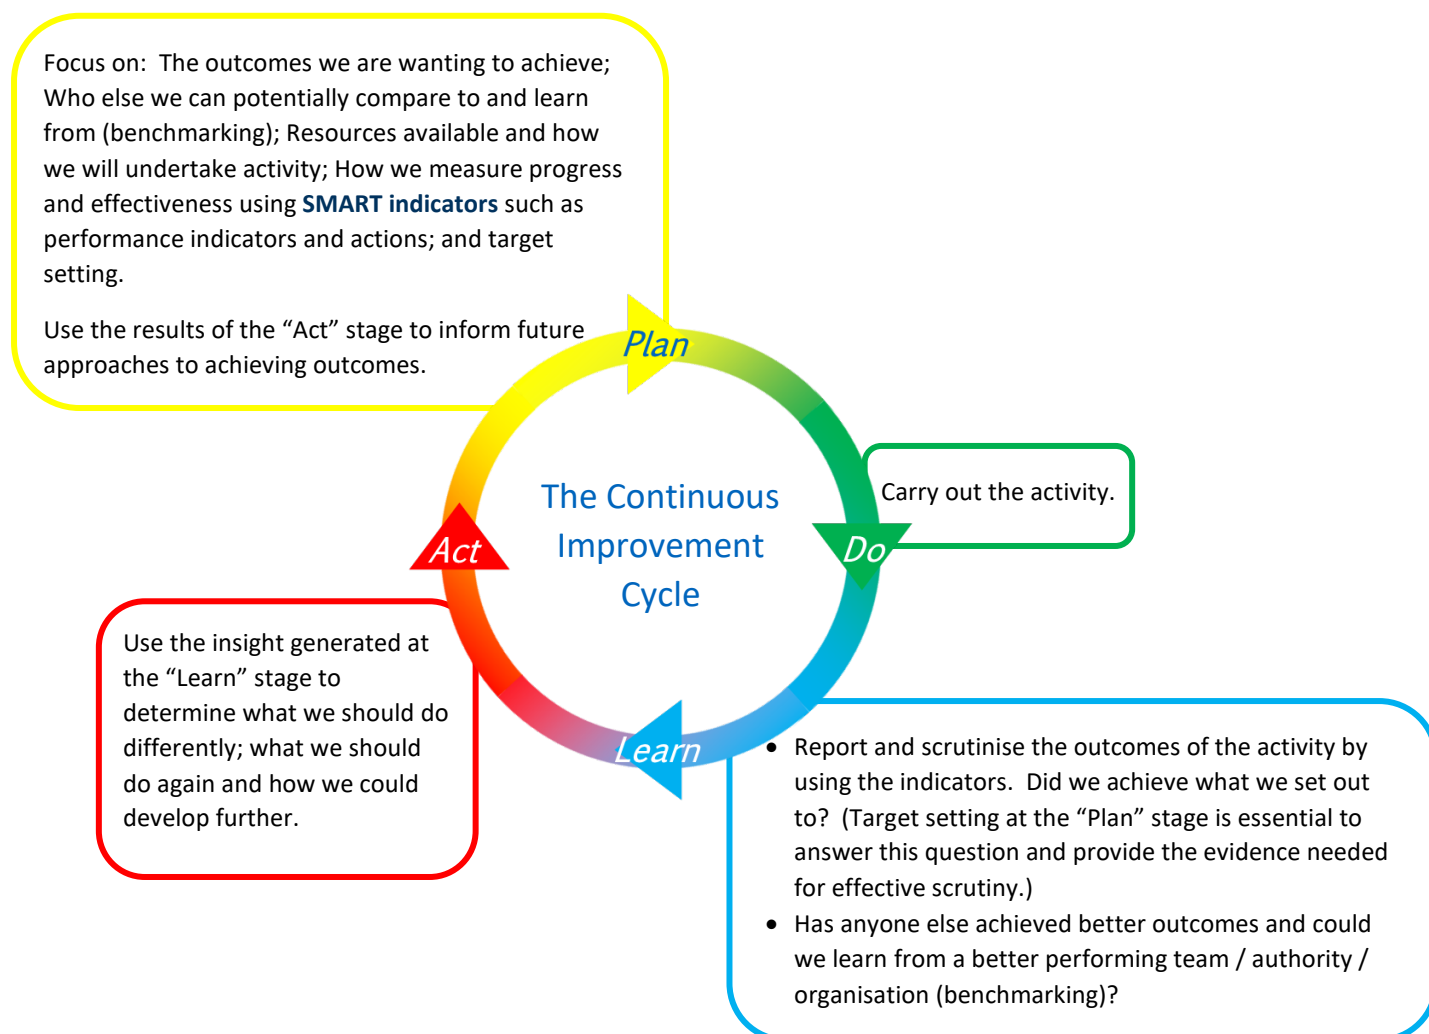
Focus on: The outcomes we are wanting to achieve; Who else we can potentially compare to and learn from (benchmarking); Resources available and how we will undertake activity; How we measure progress and effectiveness using **SMART indicators** such as performance indicators and actions; and target setting.

Use the results of the “Act” stage to inform future approaches to achieving outcomes.

Plan

Carry out the activity.

Do

The Continuous Improvement Cycle

Act

Use the insight generated at the “Learn” stage to determine what we should do differently; what we should do again and how we could develop further.

Learn

- Report and scrutinise the outcomes of the activity by using the indicators. Did we achieve what we set out to? (Target setting at the “Plan” stage is essential to answer this question and provide the evidence needed for effective scrutiny.)
- Has anyone else achieved better outcomes and could we learn from a better performing team / authority / organisation (benchmarking)?